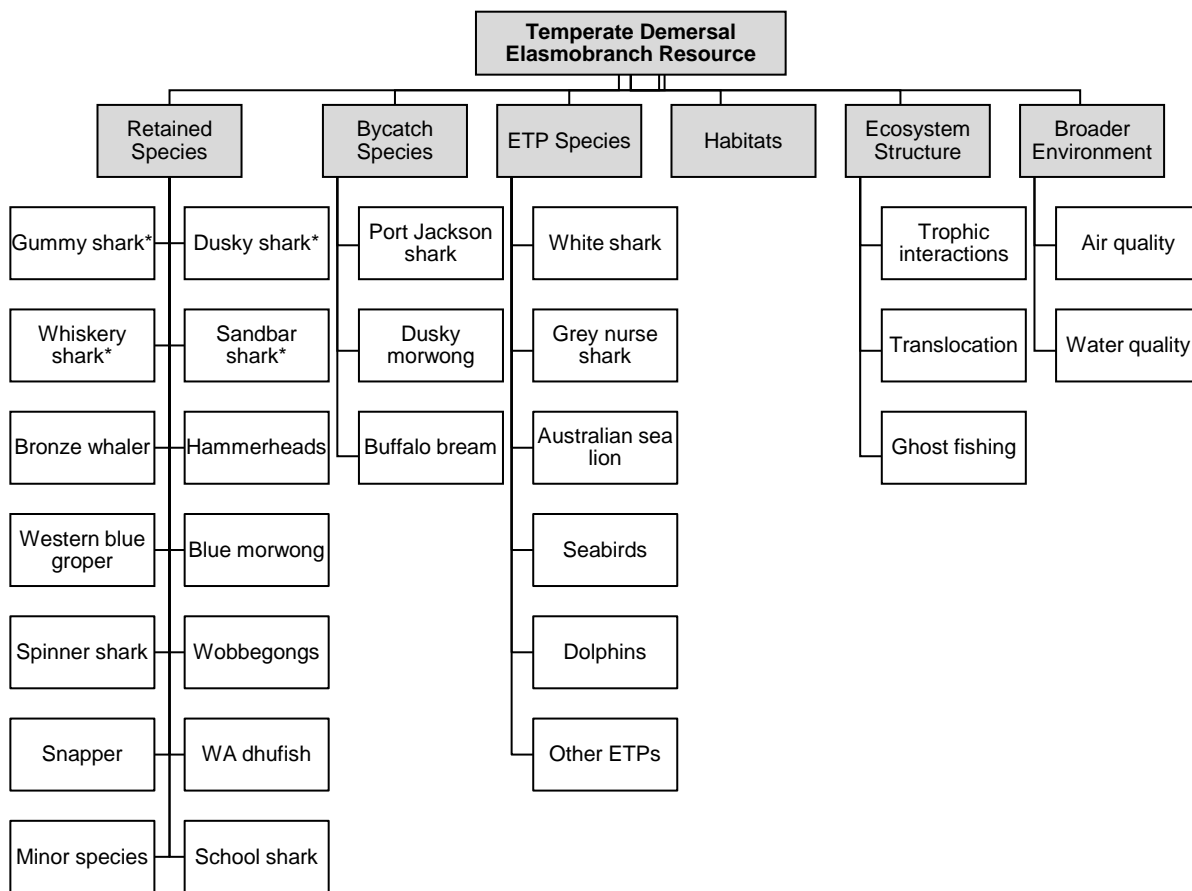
Temperate Demersal Elasmobranch Resource

Retained Species

Gummy shark*

Dusky shark*

Whiskery shark*

Sandbar shark*

Bronze whaler

Hammerheads

Western blue groper

Blue morwong

Spinner shark

Wobbegongs

Snapper

WA dhufish

Minor species

School shark

Bycatch Species

Port Jackson shark

Dusky morwong

Buffalo bream

ETP Species

White shark

Grey nurse shark

Australian sea lion

Seabirds

Dolphins

Other ETPs

Habitats

Ecosystem Structure

Trophic interactions

Translocation

Ghost fishing

Broader Environment

Air quality

Water quality